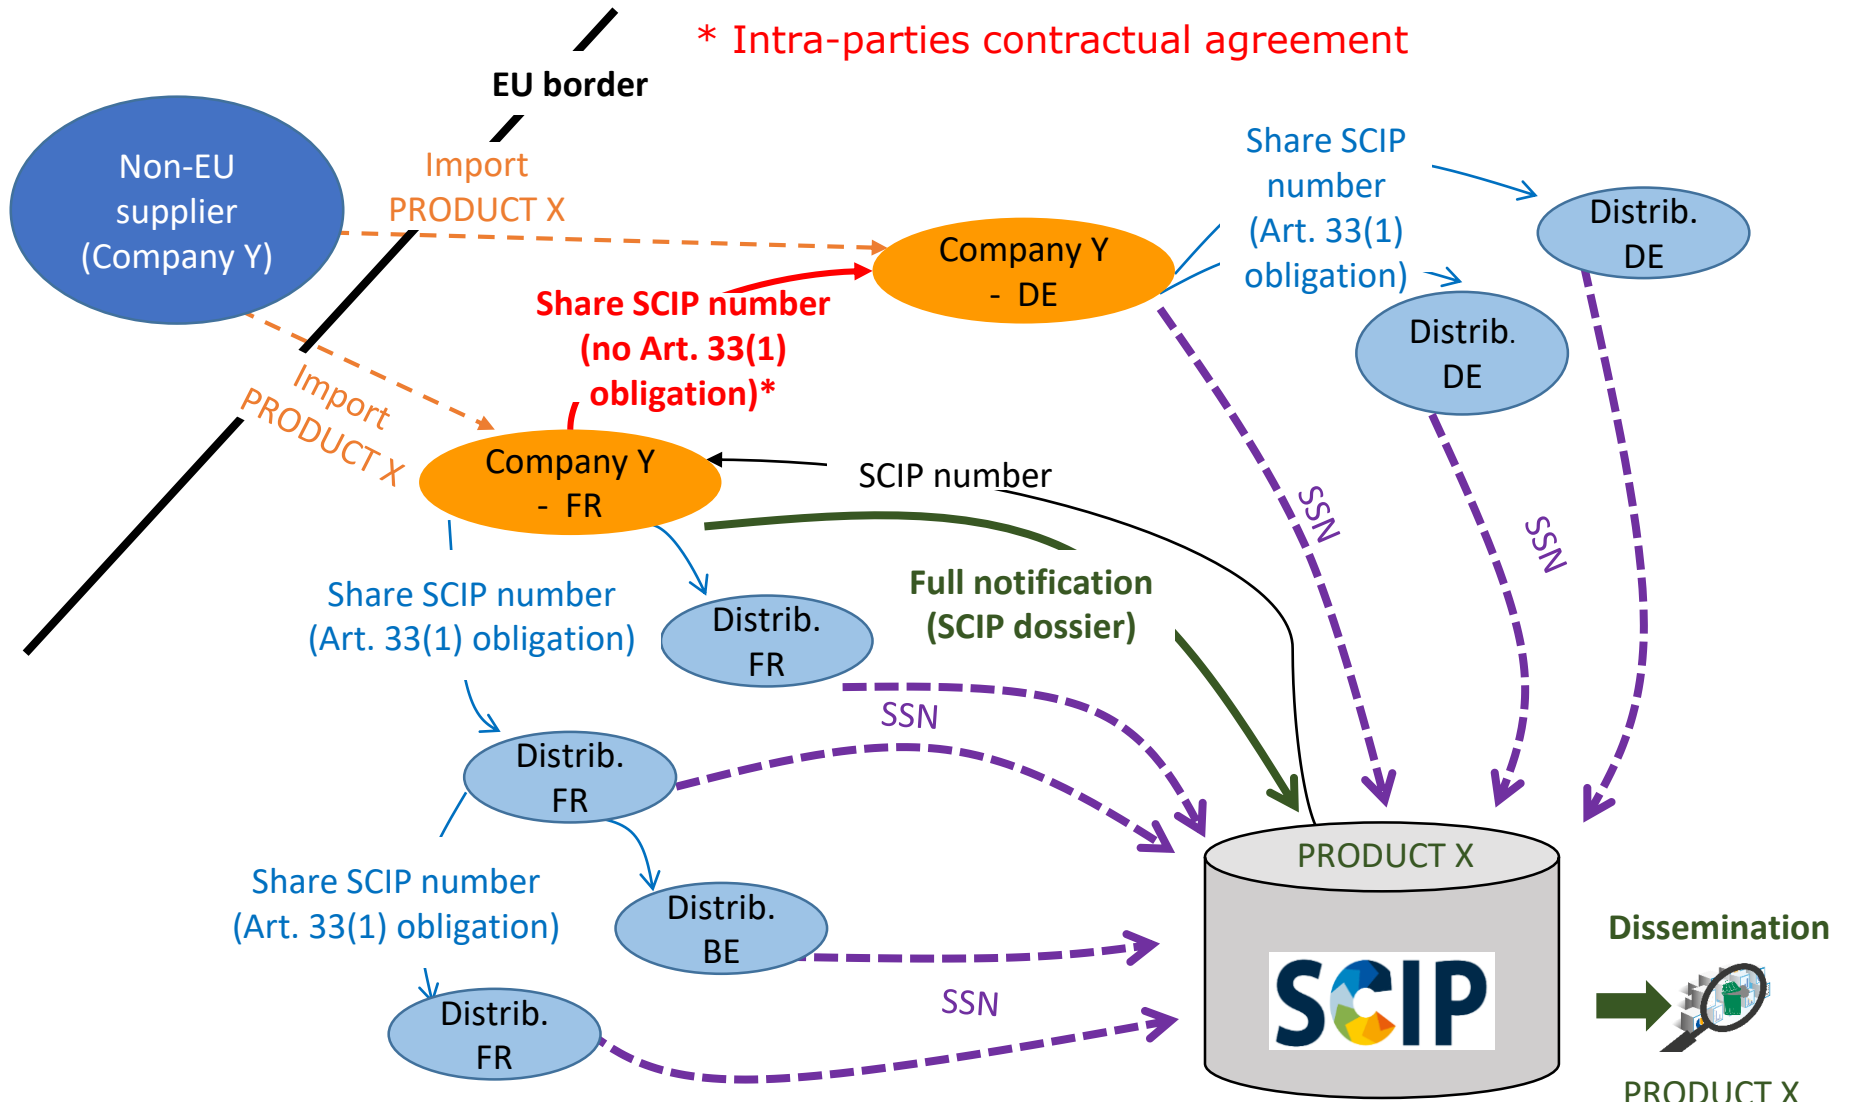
* Intra-parties contractual agreement

EU border

Non-EU supplier (Company Y)

Import PRODUCT X

Company Y - DE

Share SCIP number (Art. 33(1) obligation)

Distrib. DE

Distrib. DE

Share SCIP number (no Art. 33(1) obligation)*

Import PRODUCT X

Company Y - FR

SCIP number

SSN

SSN

Share SCIP number (Art. 33(1) obligation)

Distrib. FR

Full notification (SCIP dossier)

SSN

Distrib. FR

Share SCIP number (Art. 33(1) obligation)

Distrib. BE

Distrib. FR

SSN

PRODUCT X

SCIP

Dissemination

PRODUCT X